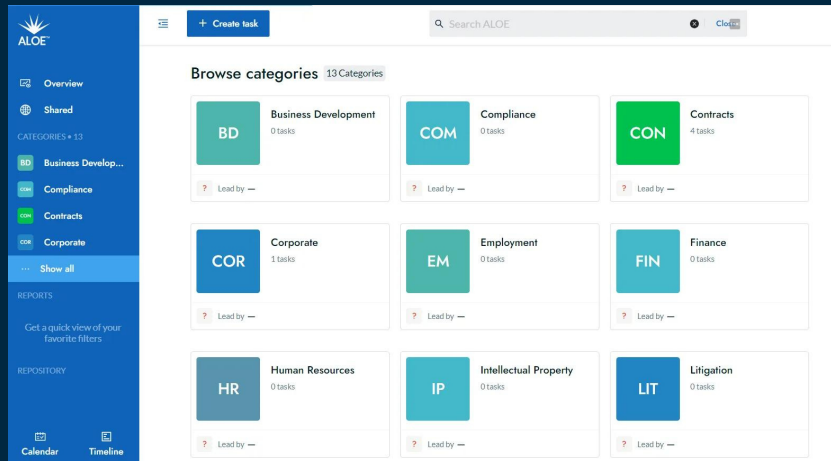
ALOE™

Overview
Shared
CATEGORIES • 13
BD Business Develop...
COM Compliance
CON Contracts
COR Corporate
··· Show all
REPORTS
Get a quick view of your favorite filters
REPOSITORY
Calendar
Timeline

+ Create task
Search ALOE
Clo

Browse categories 13 Categories

BD Business Development 0 tasks ? Lead by —
COM Compliance 0 tasks ? Lead by —
CON Contracts 4 tasks ? Lead by —
COR Corporate 1 tasks ? Lead by —
EM Employment 0 tasks ? Lead by —
FIN Finance 0 tasks ? Lead by —
HR Human Resources 0 tasks ? Lead by —
IP Intellectual Property 0 tasks ? Lead by —
LIT Litigation 0 tasks ? Lead by —